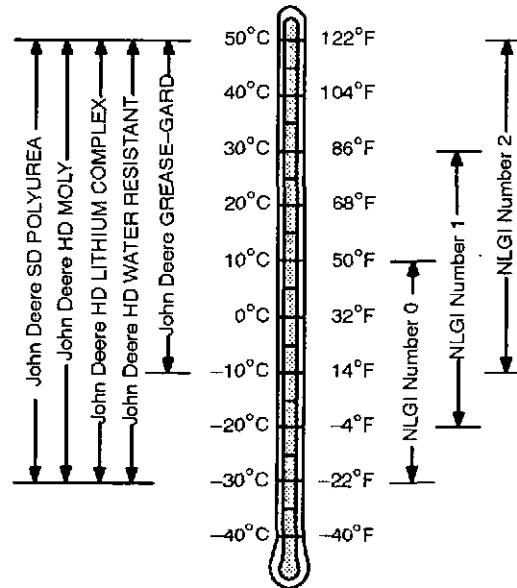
John Deere SD POLYUREA
John Deere HD MOLY
John Deere HD LITHIUM COMPLEX
John Deere HD WATER RESISTANT
John Deere GREASE-GARD

50°C 122°F
40°C 104°F
30°C 86°F
20°C 68°F
10°C 50°F
0°C 32°F
−10°C 14°F
−20°C −4°F
−30°C −22°F
−40°C −40°F

NLGI Number 0
NLGI Number 1
NLGI Number 2